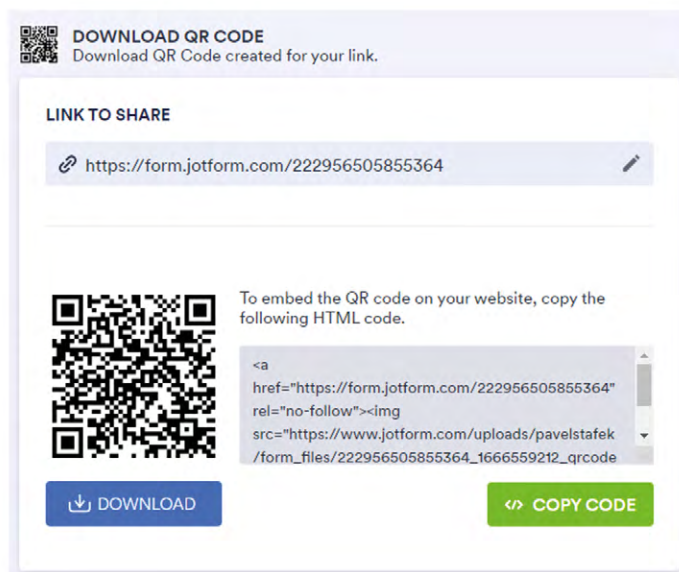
DOWNLOAD QR CODE
Download QR Code created for your link.

LINK TO SHARE

https://form.jotform.com/222956505855364

To embed the QR code on your website, copy the following HTML code.

<a href="https://form.jotform.com/222956505855364" rel="no-follow"><img src="https://www.jotform.com/uploads/pavelstafek/form_files/222956505855364_1666559212_qrcode

DOWNLOAD

COPY CODE